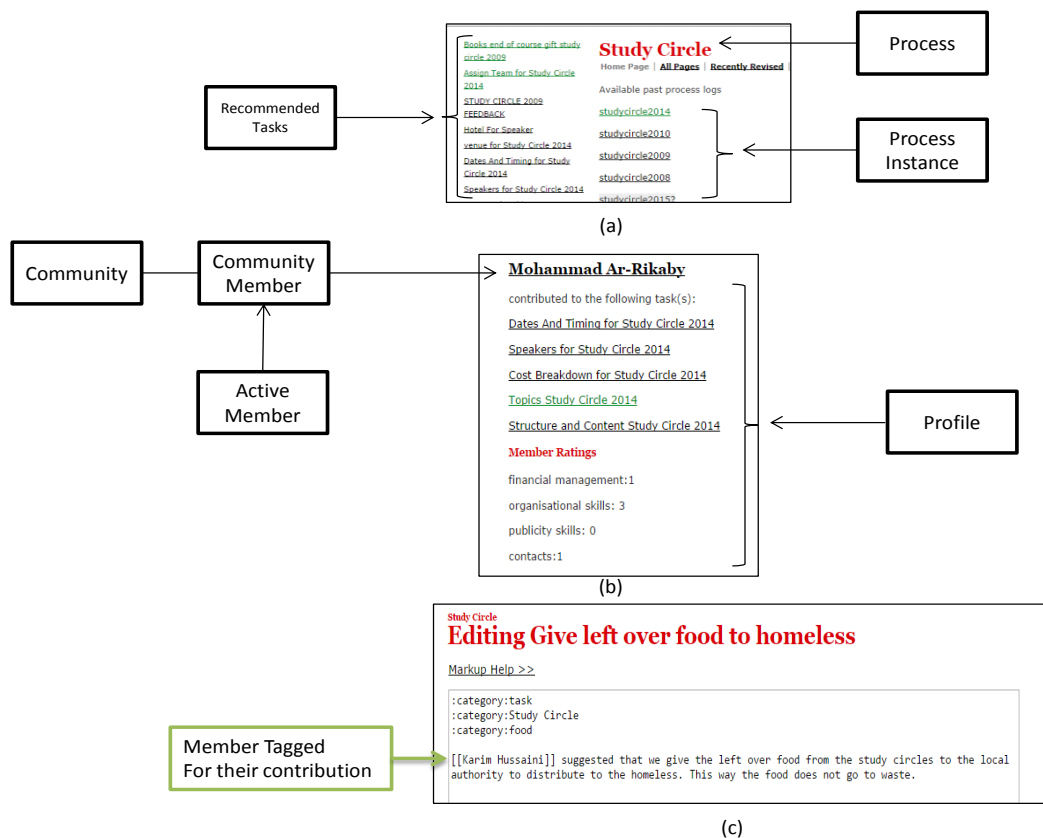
Recommended Tasks

Books end of course gift study circle 2009
Assign Team for Study Circle 2014
STUDY CIRCLE 2009 FEEDBACK
Hotel For Speaker
venue for Study Circle 2014
Dates And Timing for Study Circle 2014
Speakers for Study Circle 2014

Study Circle
Home Page | All Pages | Recently Revised |
Available past process logs
studycircle2014
studycircle2010
studycircle2009
studycircle2008
studycircle2015?

Process

Process Instance

(a)

Community

Community Member

Active Member

Mohammad Ar-Rikaby
contributed to the following task(s):
Dates And Timing for Study Circle 2014
Speakers for Study Circle 2014
Cost Breakdown for Study Circle 2014
Topics Study Circle 2014
Structure and Content Study Circle 2014
Member Ratings
financial management:1
organisational skills: 3
publicity skills: 0
contacts:1

Profile

(b)

Study Circle
Editing Give left over food to homeless
Markup Help >>
:category:task
:category:Study Circle
:category:food
[[Karim Hussaini]] suggested that we give the left over food from the study circles to the local authority to distribute to the homeless. This way the food does not go to waste.

Member Tagged For their contribution

(c)